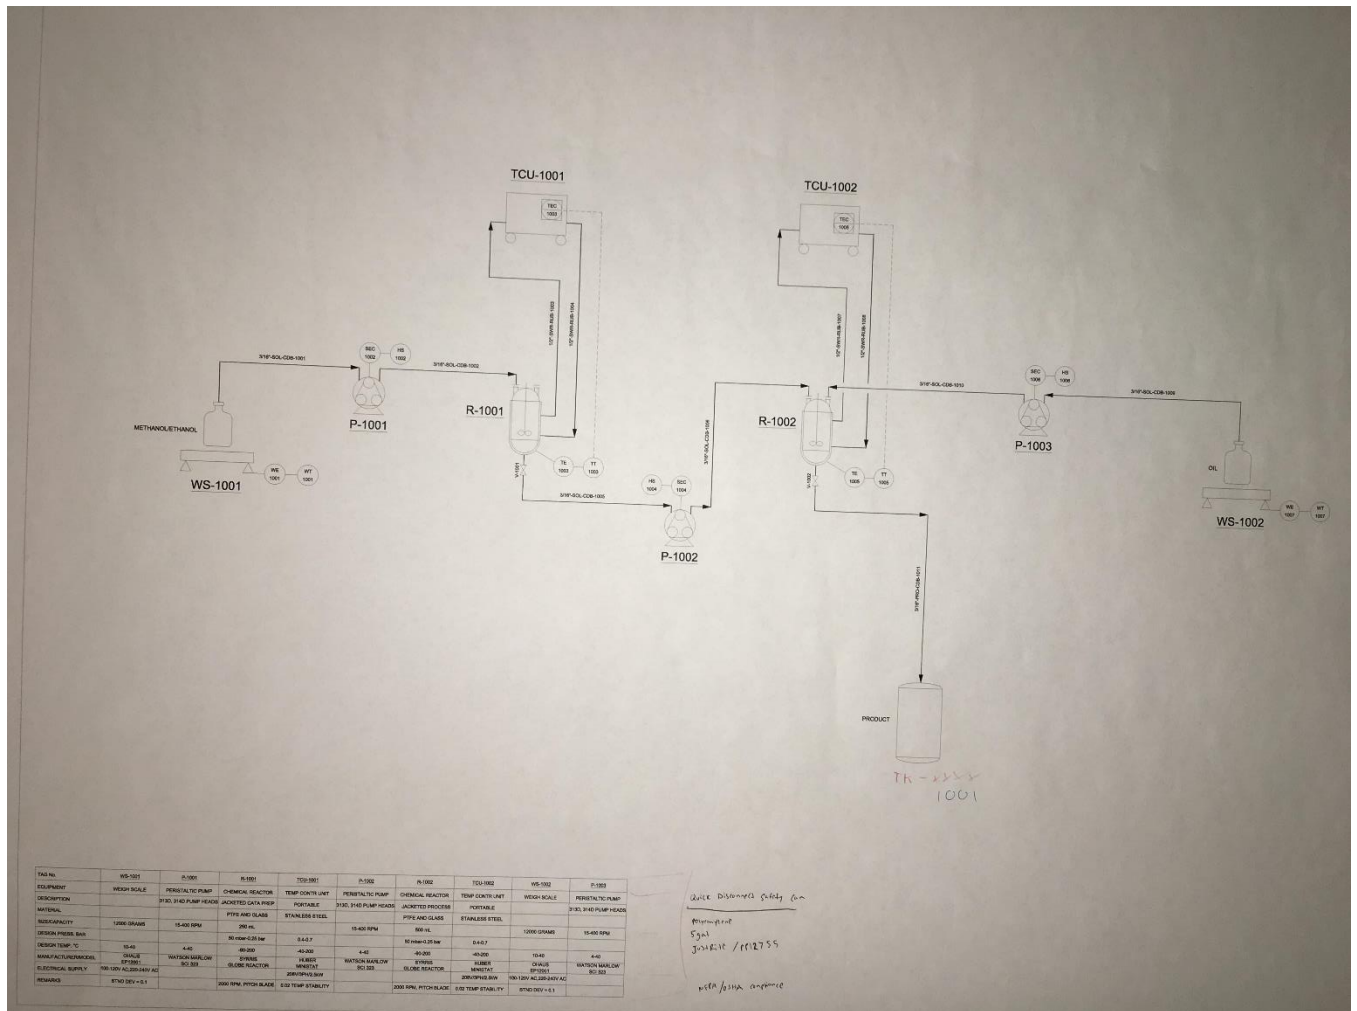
TCU-1001

TEC 1003

TCU-1002

TEC 1005

1/2"-SWS-SUS-1003

1/2"-SWS-SUS-1004

1/2"-SWS-SUS-1007

1/2"-SWS-SUS-1008

3/16"-SOL-CDB-1001

SEC 1002

HS 1002

3/16"-SOL-CDB-1002

P-1001

R-1001

METHANOL/ETHANOL

WS-1001

WE 1001

WT 1001

V-1001

TE 1003

TT 1003

3/16"-SOL-CDB-1005

HS 1004

SEC 1004

P-1002

3/16"-SOL-CDB-1006

R-1002

V-1002

TE 1005

TT 1005

3/16"-SOL-CDB-1010

SEC 1006

HS 1006

3/16"-SOL-CDB-1009

P-1003

OIL

WS-1002

WE 1007

WT 1007

3/16"-PRO-CDB-1011

PRODUCT

TK-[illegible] 1001

| TAG No. | WS-1001 | P-1001 | R-1001 | TCU-1001 | P-1002 | R-1002 | TCU-1002 | WS-1002 | P-1003 |
|---|---|---|---|---|---|---|---|---|---|
| EQUIPMENT | WEIGH SCALE | PERISTALTIC PUMP | CHEMICAL REACTOR | TEMP CONTR UNIT | PERISTALTIC PUMP | CHEMICAL REACTOR | TEMP CONTR UNIT | WEIGH SCALE | PERISTALTIC PUMP |
| DESCRIPTION | | 313D, 314D PUMP HEADS | JACKETED CATA PREP | PORTABLE | 313D, 314D PUMP HEADS | JACKETED PROCESS | PORTABLE | | 313D, 314D PUMP HEADS |
| MATERIAL | | | PTFE AND GLASS | STAINLESS STEEL | | PTFE AND GLASS | STAINLESS STEEL | | |
| SIZE/CAPACITY | 12000 GRAMS | 15-400 RPM | 250 mL | | 15-400 RPM | 500 mL | | 12000 GRAMS | 15-400 RPM |
| DESIGN PRESS. Bar/s | | | 50 mbar-0.25 bar | 0.4-0.7 | | 50 mbar-0.25 bar | 0.4-0.7 | | |
| DESIGN TEMP. °C | 10-40 | 4-40 | -80-200 | -40-200 | 4-40 | -80-200 | -40-200 | 10-40 | 4-40 |
| MANUFACTURER/MODEL | OHAUS EP12001 | WATSON MARLOW SCI 323 | SYRRIS GLOBE REACTOR | HUBER MINISTAT | WATSON MARLOW SCI 323 | SYRRIS GLOBE REACTOR | HUBER MINISTAT | OHAUS EP12001 | WATSON MARLOW SCI 323 |
| ELECTRICAL SUPPLY | 100-120V AC,220-240V AC | | | 208V/3PH/2.5kW | | | 208V/3PH/2.5kW | 100-120V AC,220-240V AC | |
| REMARKS | STND DEV = 0.1 | | 2000 RPM, PITCH BLADE | 0.02 TEMP STABILITY | | 2000 RPM, PITCH BLADE | 0.02 TEMP STABILITY | STND DEV = 0.1 | |

Quick Disconnect Safety Can

Polypropylene
5gal
Justrite / PP12755

NFPA/OSHA compliance